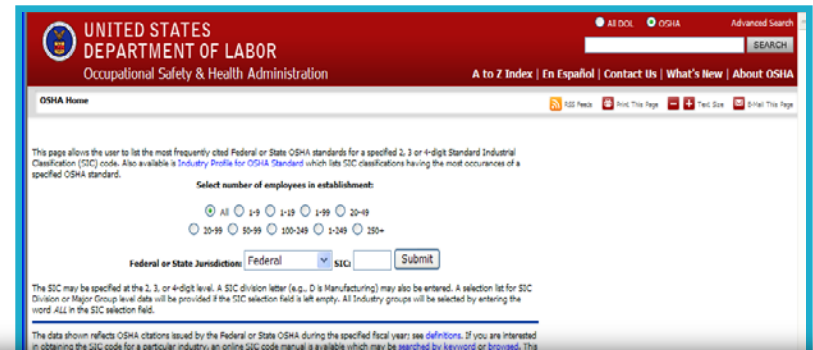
UNITED STATES
DEPARTMENT OF LABOR
Occupational Safety & Health Administration

All DOL OSHA Advanced Search

SEARCH

A to Z Index | En Español | Contact Us | What's New | About OSHA

OSHA Home

RSS Feeds Print This Page Text Size E-Mail This Page

This page allows the user to list the most frequently cited Federal or State OSHA standards for a specified 2, 3 or 4-digit Standard Industrial Classification (SIC) code. Also available is Industry Profile for OSHA Standard which lists SIC classifications having the most occurances of a specified OSHA standard.

Select number of employees in establishment:

All 1-9 1-19 1-99 20-49
20-99 50-99 100-249 1-249 250+

Federal or State Jurisdiction: Federal SIC: Submit

The SIC may be specified at the 2, 3, or 4-digit level. A SIC division letter (e.g., D is Manufacturing) may also be entered. A selection list for SIC Division or Major Group level data will be provided if the SIC selection field is left empty. All Industry groups will be selected by entering the word ALL in the SIC selection field.

The data shown reflects OSHA citations issued by the Federal or State OSHA during the specified fiscal year; see definitions. If you are interested in obtaining the SIC code for a particular industry, an online SIC code manual is available which may be searched by keyword or browsed. This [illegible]